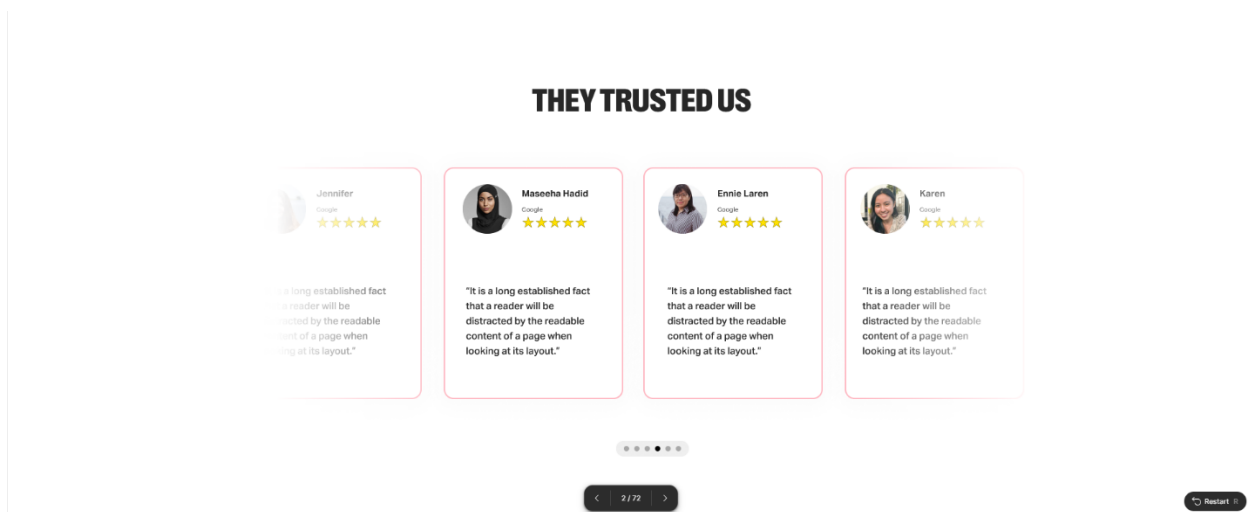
THEY TRUSTED US

Jennifer
Google

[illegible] long established fact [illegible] reader will be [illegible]cted by the readable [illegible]tent of a page when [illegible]ing at its layout."

Maseeha Hadid
Google

"It is a long established fact that a reader will be distracted by the readable content of a page when looking at its layout."

Ennie Laren
Google

"It is a long established fact that a reader will be distracted by the readable content of a page when looking at its layout."

Karen
Google

"It is a long established fact that a reader will be distracted by the readable content of a page when looking at its layout."

2 / 72

Restart R